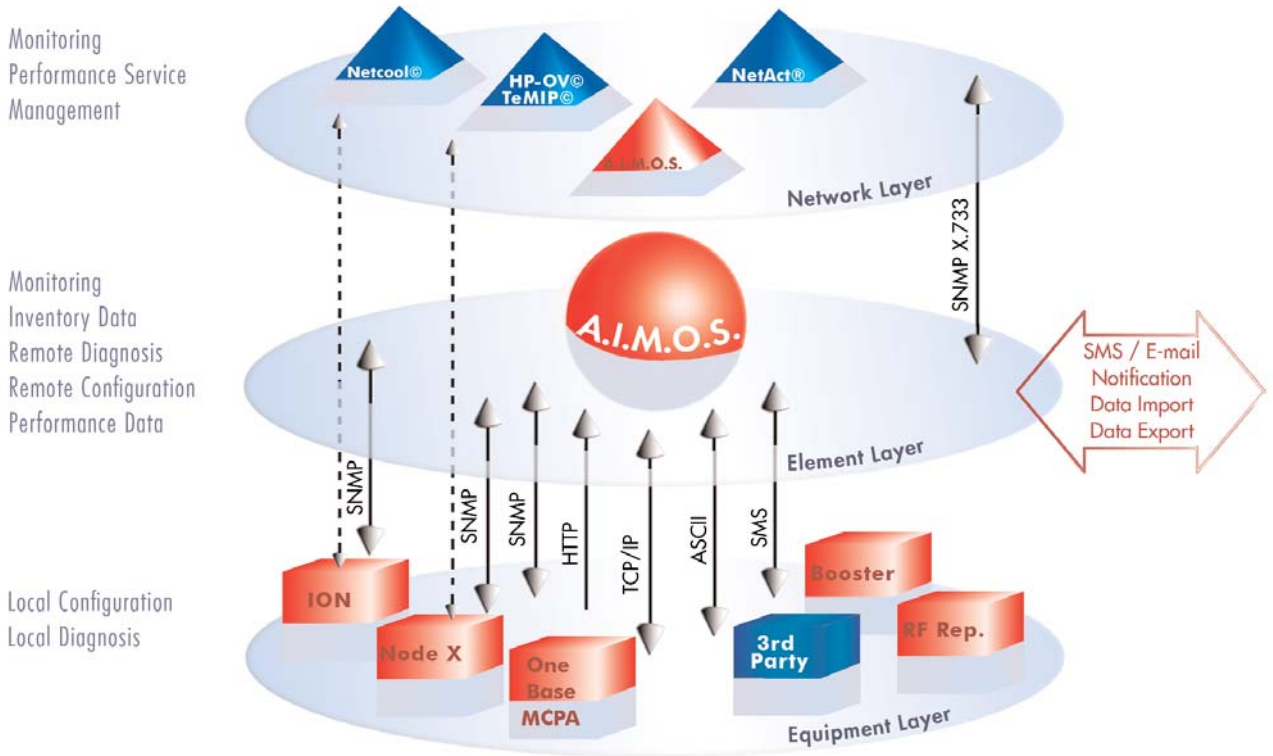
Monitoring
Performance Service
Management

Netcool©

HP-OV©
TeMIP©

NetAct®

A.I.M.O.S.

Network Layer

SNMP X.733

Monitoring
Inventory Data
Remote Diagnosis
Remote Configuration
Performance Data

A.I.M.O.S.

SMS / E-mail
Notification
Data Import
Data Export

Element Layer

SNMP

SNMP

SNMP

HTTP

TCP/IP

ASCII

SMS

Local Configuration
Local Diagnosis

ION

Node X

One
Base
MCPA

3rd
Party

Booster

RF Rep.

Equipment Layer